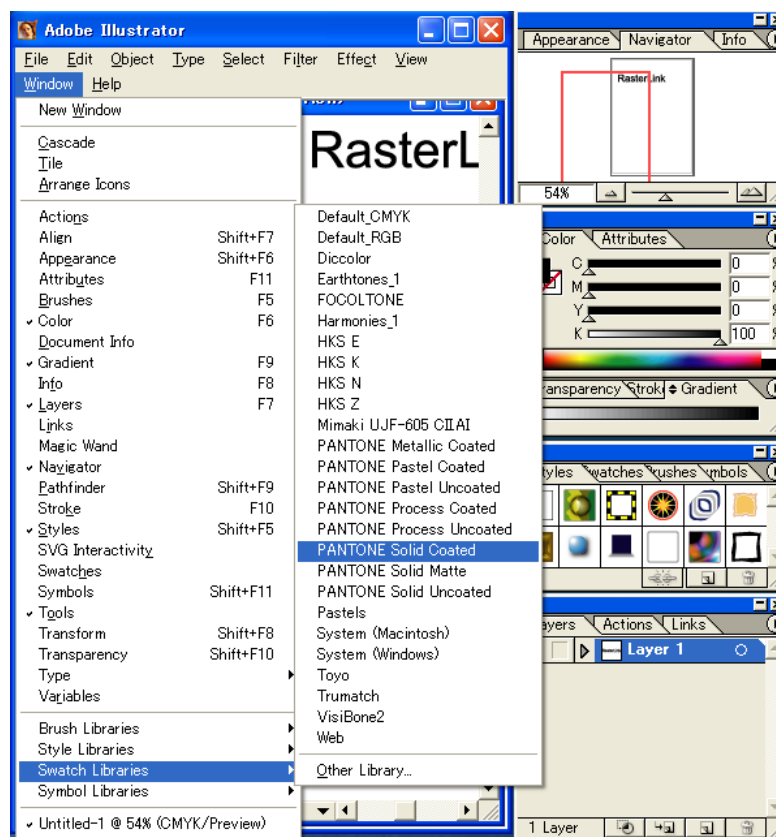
Adobe Illustrator

File Edit Object Type Select Filter Effect View
Window Help

New Window

Cascade
Tile
Arrange Icons

| | |
|---|---|
| Actions | |
| Align | Shift+F7 |
| Appearance | Shift+F6 |
| Attributes | F11 |
| Brushes | F5 |
| ✓ Color | F6 |
| Document Info | |
| ✓ Gradient | F9 |
| Info | F8 |
| ✓ Layers | F7 |
| Links | |
| Magic Wand | |
| ✓ Navigator | |
| Pathfinder | Shift+F9 |
| Stroke | F10 |
| ✓ Styles | Shift+F5 |
| SVG Interactivity | |
| Swatches | |
| Symbols | Shift+F11 |
| ✓ Tools | |
| Transform | Shift+F8 |
| Transparency | Shift+F10 |
| Type | |
| Variables | |

Brush Libraries
Style Libraries
Swatch Libraries
Symbol Libraries

✓ Untitled-1 @ 54% (CMYK/Preview)

Default_CMYK
Default_RGB
Diccolor
Earthtones_1
FOCOLTONE
Harmonies_1
HKS E
HKS K
HKS N
HKS Z
Mimaki UJF-605 CIIAI
PANTONE Metallic Coated
PANTONE Pastel Coated
PANTONE Pastel Uncoated
PANTONE Process Coated
PANTONE Process Uncoated
PANTONE Solid Coated
PANTONE Solid Matte
PANTONE Solid Uncoated
Pastels
System (Macintosh)
System (Windows)
Toyo
Trumatch
VisiBone2
Web

Other Library...

RasterL

Appearance Navigator Info
RasterLink
54%

Color Attributes
C 0 %
M 0 %
Y 0 %
K 100 %

ransparency Stroke Gradient

tyles watches rushes ymbols

ayers Actions Links
Layer 1

1 Layer